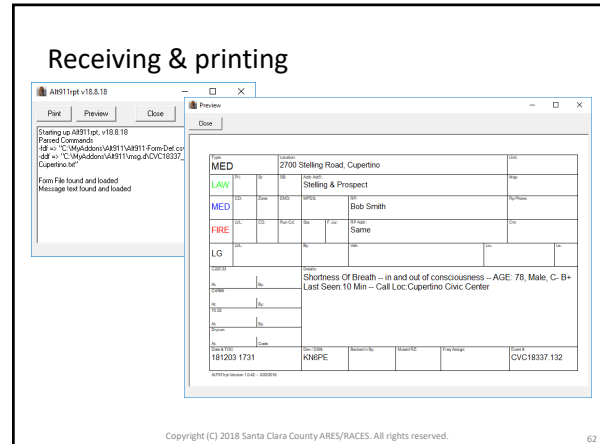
Receiving & printing

Alt911rpt v18.8.18

Print Preview Close

Starting up Alt911rpt, v18.8.18
Parsed Commands
-fdf => "C:\MyAddons\Alt911\Alt911-Form-Def.csv
-ddf => "C:\MyAddons\Alt911\msg.d\CVC18337_
Cupertino.txt"

Form File found and loaded
Message text found and loaded

Preview

Close

| Type: MED | Location: 2700 Stelling Road, Cupertino | | | | Unit: |
|---|---|---|---|---|---|
| LAW | Pri: | St: | SE: | Add. Addr: Stelling & Prospect | Map: |
| MED | CO: | Zone: | EMD: | RPDS: | RP: Bob Smith | Rp Phone: |
| FIRE | D/L: | CO: | Run CO: | Ss: | F-Jur: | RP Add: Same | Cnt: |
| LG | D/L: | | By: | Veh: | Loc: | Lic: |

| | |
|---|---|
| C:00:33 | Details: Shortness Of Breath -- in and out of consciousness -- AGE: 78, Male, C- B+ Last Seen:10 Min -- Call Loc:Cupertino Civic Center |
| At: By: | |
| Cmtd: | |
| At: By: | |
| 10:02 | |
| At: By: | |
| Enrte: | |
| At: Code: | |

| Date & TOC: 181203 1731 | Dev / DSN: KN6PE | Backed-In By: | Mutual/RZ: | Freq Assign: | Event #: CVC18337.132 |
|---|---|---|---|---|---|

ALT911rpt Version 1.0.42 -- 2/2/2018

Copyright (C) 2018 Santa Clara County ARES/RACES. All rights reserved.

62